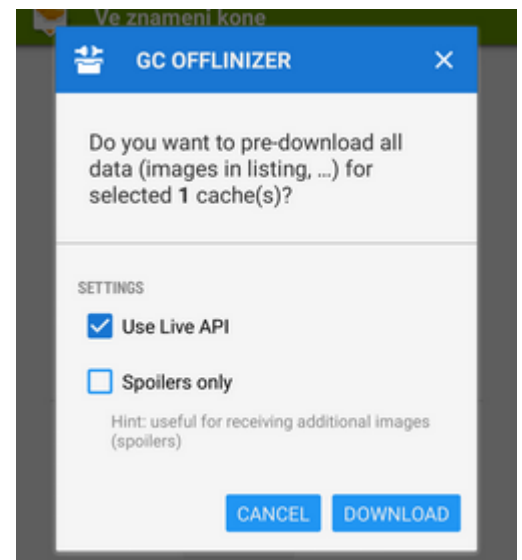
Ve znamení koně

GC OFFLINIZER

Do you want to pre-download all data (images in listing, ...) for selected 1 cache(s)?

SETTINGS

Use Live API

Spoilers only

Hint: useful for receiving additional images (spoilers)

CANCEL DOWNLOAD